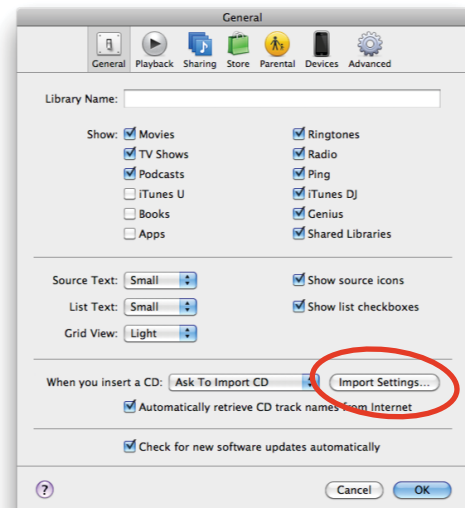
General

General Playback Sharing Store Parental Devices Advanced

Library Name:

Show: Movies
TV Shows
Podcasts
iTunes U
Books
Apps

Ringtones
Radio
Ping
iTunes DJ
Genius
Shared Libraries

Source Text: Small
List Text: Small
Grid View: Light

Show source icons
Show list checkboxes

When you insert a CD: Ask To Import CD
Import Settings...
Automatically retrieve CD track names from Internet

Check for new software updates automatically

?
Cancel
OK